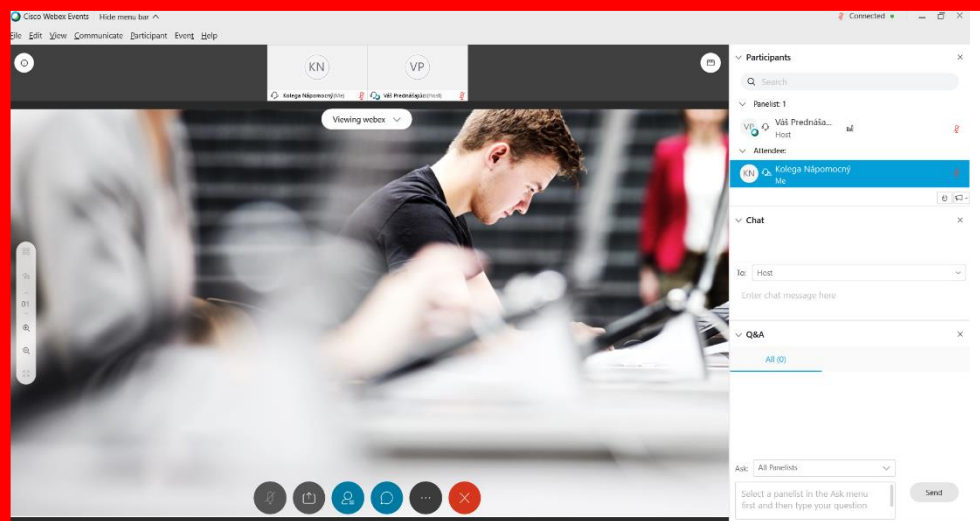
Cisco Webex Events Hide menu bar
Connected

File Edit View Communicate Participant Event Help

KN
Kolega Nápomocný (Me)

VP
Váš Prednášajúci (Host)

Viewing webex

Participants

Search

Panelist: 1

VP
Váš Prednáša...
Host

Attendee:

KN
Kolega Nápomocný
Me

Chat

To: Host

Enter chat message here

Q&A

All (0)

Ask: All Panelists

Select a panelist in the Ask menu first and then type your question

Send